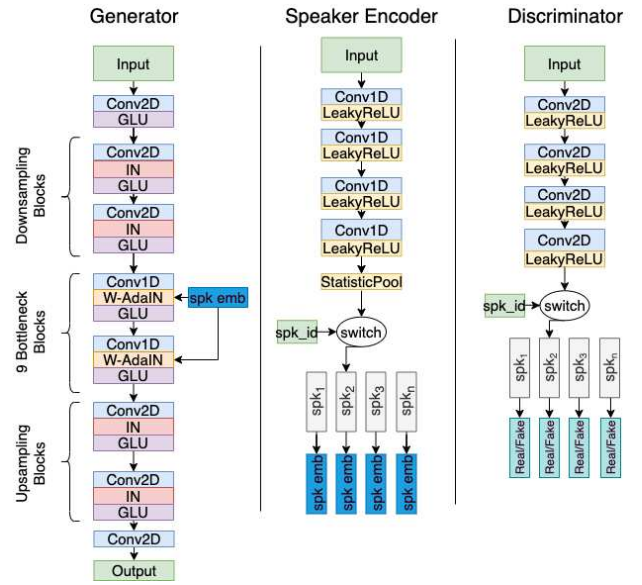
Generator

Input

Conv2D
GLU

Downsampling Blocks

Conv2D
IN
GLU

Conv2D
IN
GLU

9 Bottleneck Blocks

Conv1D
W-AdaIN
GLU

spk emb

Conv1D
W-AdaIN
GLU

Upsampling Blocks

Conv2D
IN
GLU

Conv2D
IN
GLU

Conv2D

Output

Speaker Encoder

Input

Conv1D
LeakyReLU

Conv1D
LeakyReLU

Conv1D
LeakyReLU

Conv1D
LeakyReLU

StatisticPool

spk_id

switch

$spk_1$ $spk_2$ $spk_3$ $spk_n$

spk emb spk emb spk emb spk emb

Discriminator

Input

Conv2D
LeakyReLU

Conv2D
LeakyReLU

Conv2D
LeakyReLU

Conv2D
LeakyReLU

spk_id

switch

$spk_1$ $spk_2$ $spk_3$ $spk_n$

Real/Fake Real/Fake Real/Fake Real/Fake